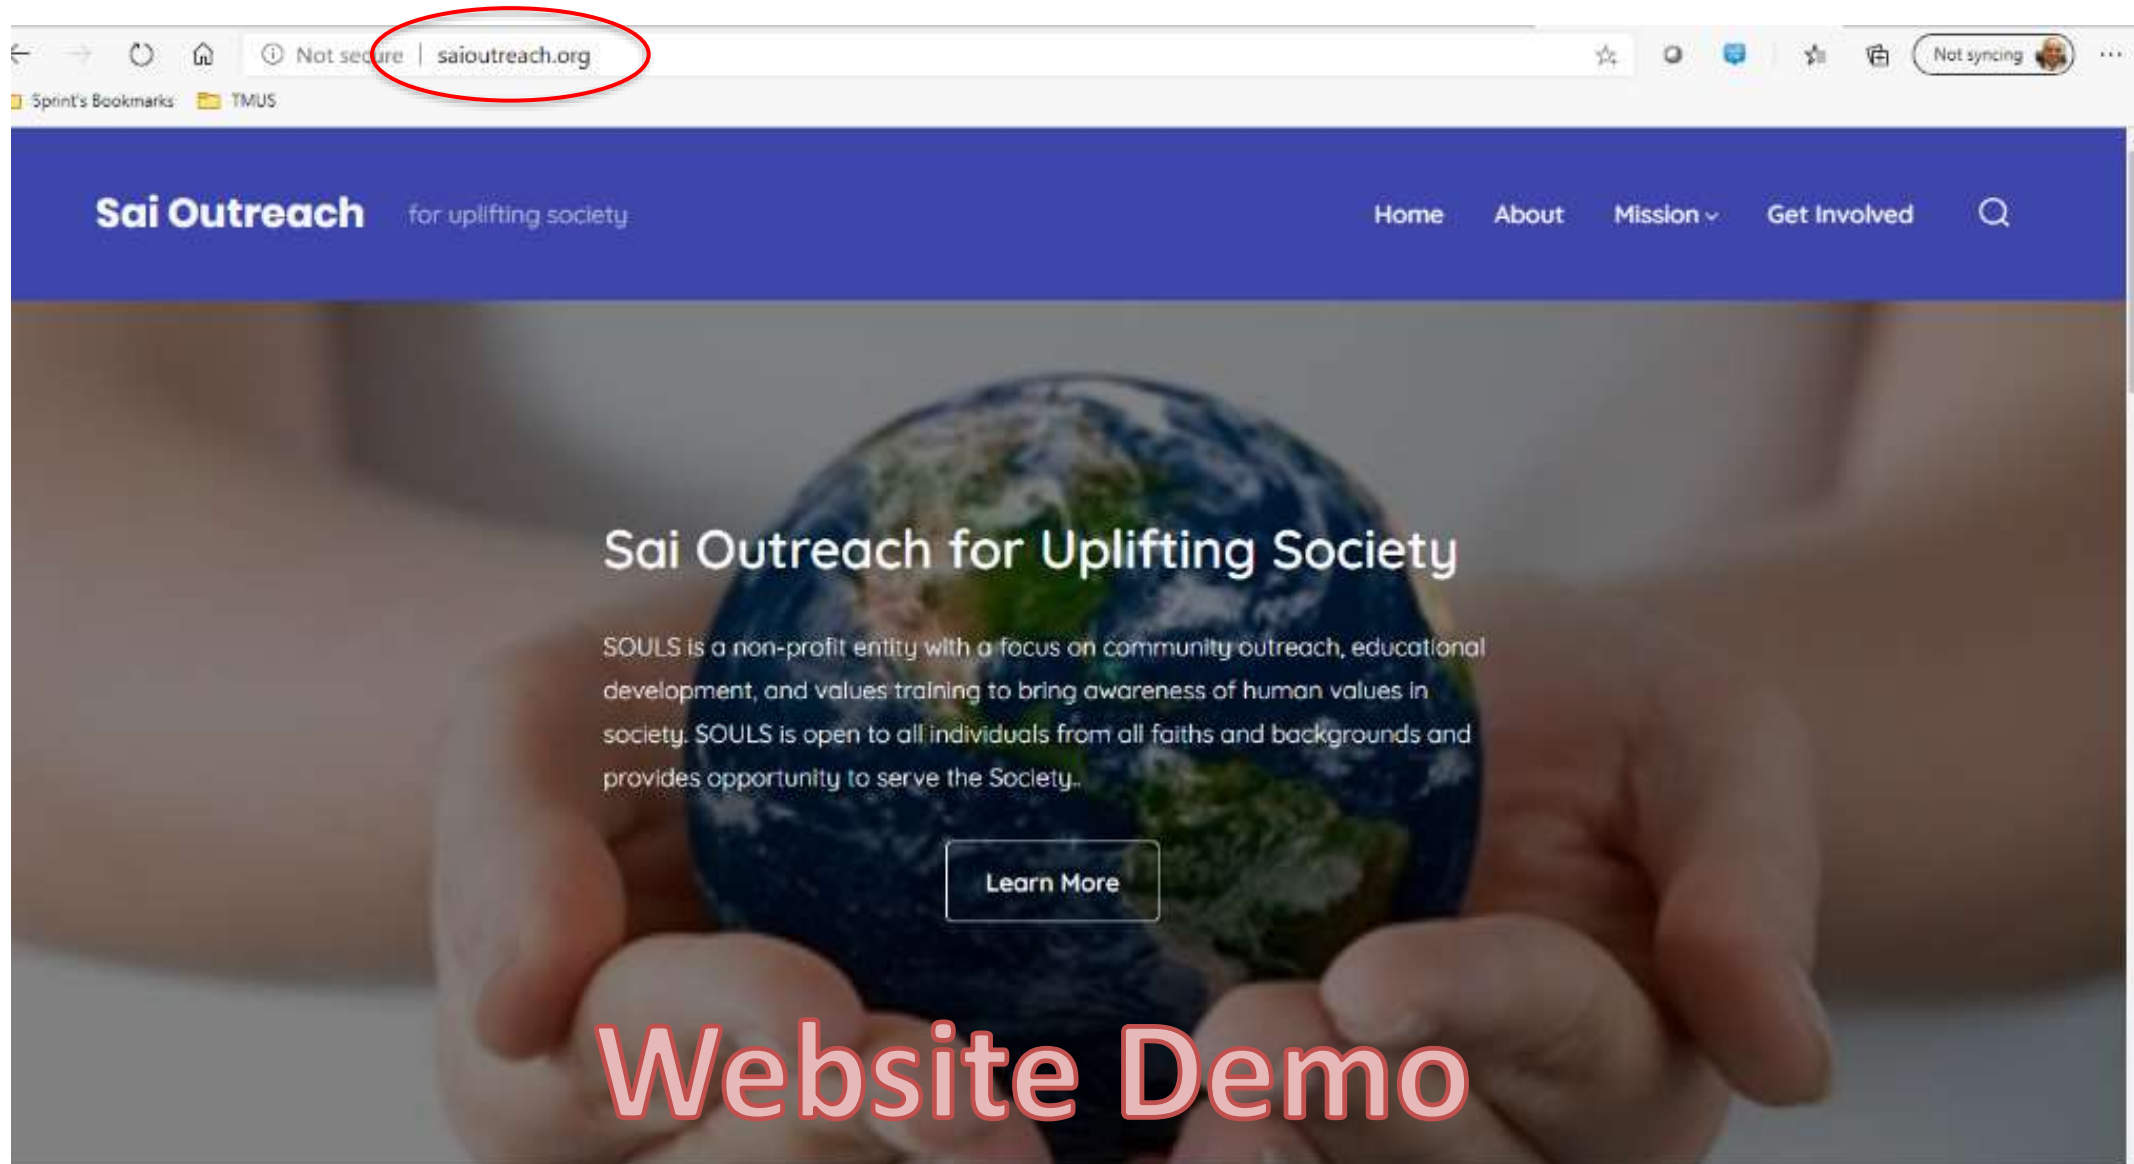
Not secure | saioutreach.org

Not syncing

Sprint's Bookmarks TMUS

Sai Outreach for uplifting society

Home About Mission Get Involved

Sai Outreach for Uplifting Society

SOULS is a non-profit entity with a focus on community outreach, educational development, and values training to bring awareness of human values in society. SOULS is open to all individuals from all faiths and backgrounds and provides opportunity to serve the Society.

Learn More

Website Demo